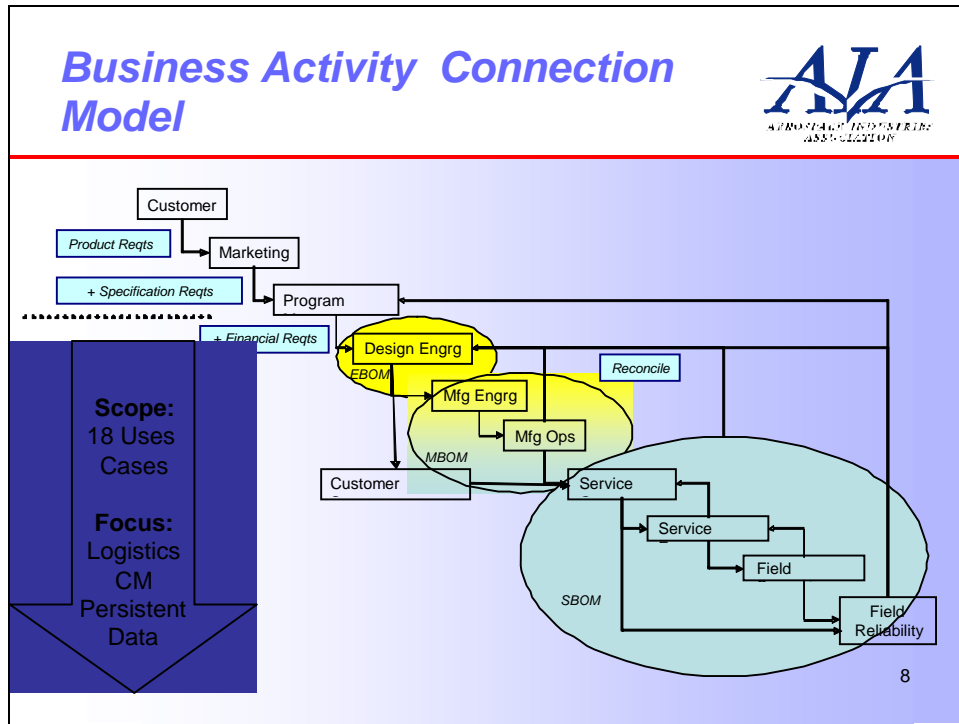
Business Activity Connection Model

AIA
AEROSPACE INDUSTRIES ASSOCIATION

Customer

Product Reqts

Marketing

+ Specification Reqts

Program

+ Financial Reqts

Design Engrg

EBOM

Reconcile

Mfg Engrg

Mfg Ops

MBOM

Customer

Service

Service

Field

SBOM

Field Reliability

Scope:
18 Uses Cases

Focus:
Logistics
CM
Persistent Data

8